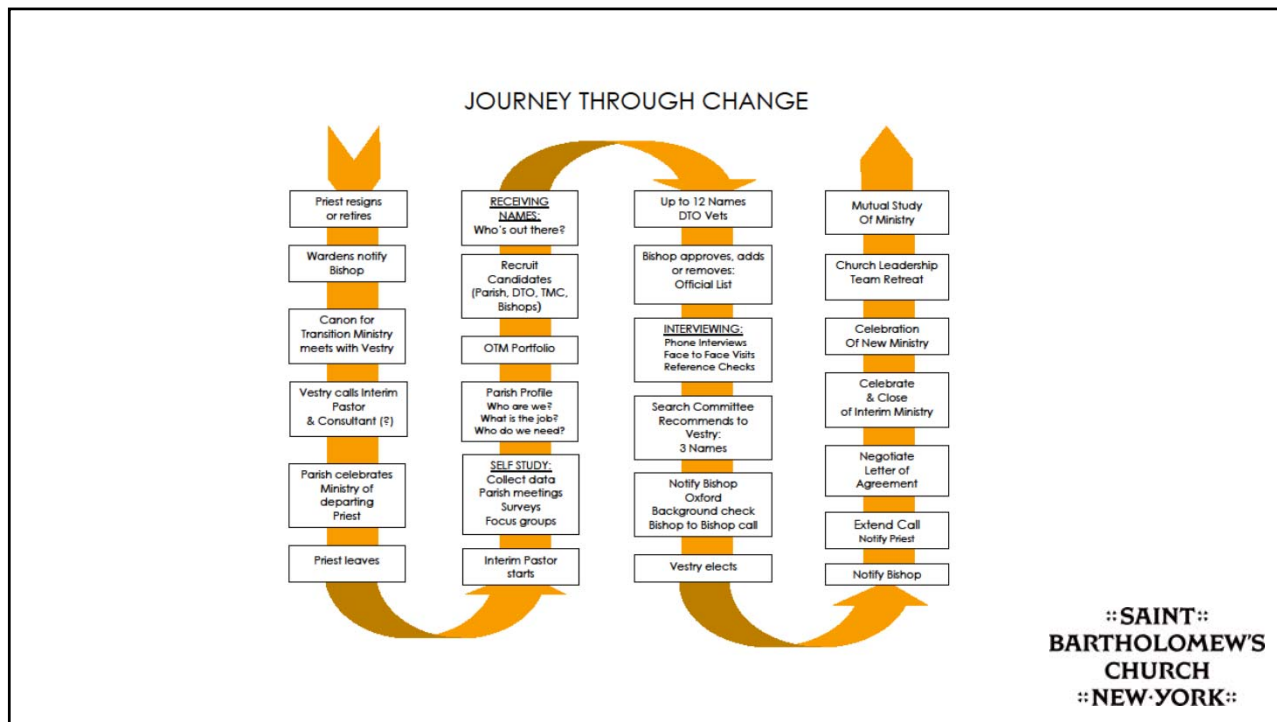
JOURNEY THROUGH CHANGE

Priest resigns or retires

Wardens notify Bishop

Canon for Transition Ministry meets with Vestry

Vestry calls Interim Pastor & Consultant (?)

Parish celebrates Ministry of departing Priest

Priest leaves

RECEIVING NAMES: Who's out there?

Recruit Candidates (Parish, DTO, TMC, Bishops)

OTM Portfolio

Parish Profile
Who are we?
What is the job?
Who do we need?

SELF STUDY:
Collect data
Parish meetings
Surveys
Focus groups

Interim Pastor starts

Up to 12 Names
DTO Vets

Bishop approves, adds or removes: Official List

INTERVIEWING:
Phone Interviews
Face to Face Visits
Reference Checks

Search Committee Recommends to Vestry: 3 Names

Notify Bishop
Oxford
Background check
Bishop to Bishop call

Vestry elects

Mutual Study Of Ministry

Church Leadership Team Retreat

Celebration Of New Ministry

Celebrate & Close of Interim Ministry

Negotiate Letter of Agreement

Extend Call
Notify Priest

Notify Bishop

::SAINT::
BARTHOLOMEW'S
CHURCH
::NEW·YORK::